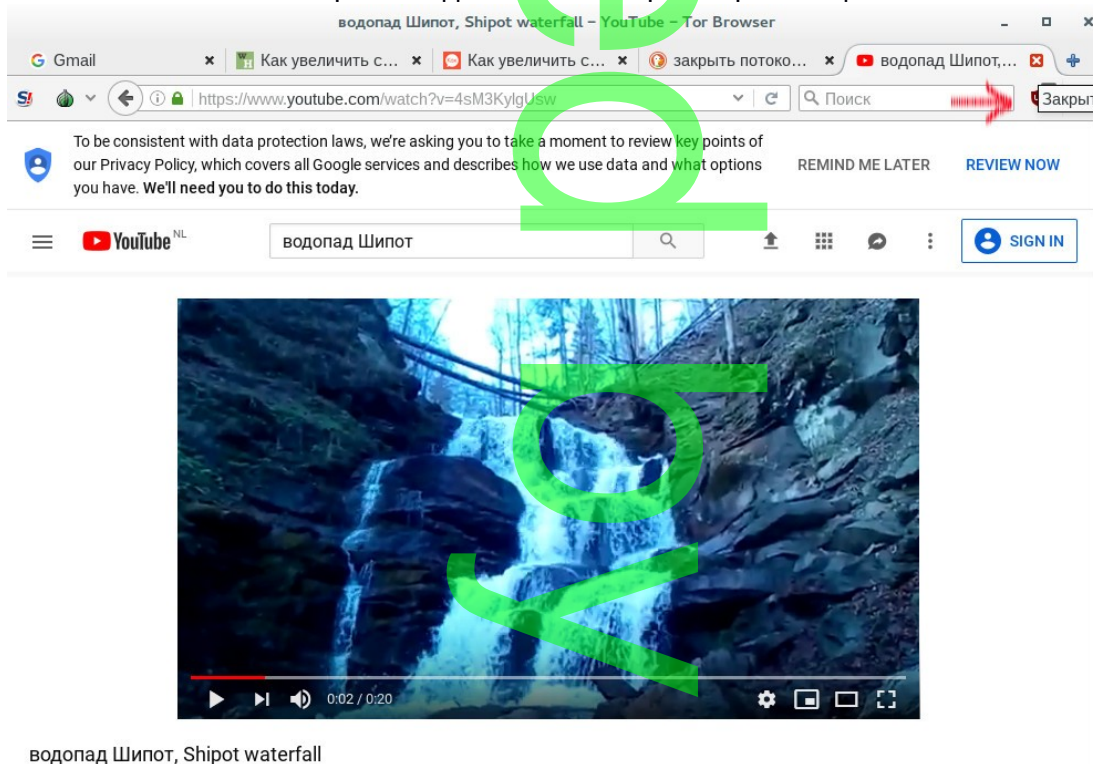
водопад Шипот, Shipot waterfall – YouTube – Tor Browser

Gmail
Как увеличить с...
Как увеличить с...
закрыть потоко...
водопад Шипот,...

https://www.youtube.com/watch?v=4sM3KylgUsw
Поиск
Закрыт

To be consistent with data protection laws, we're asking you to take a moment to review key points of our Privacy Policy, which covers all Google services and describes how we use data and what options you have. **We'll need you to do this today.**

REMIND ME LATER
REVIEW NOW

YouTube NL
водопад Шипот
SIGN IN

0:02 / 0:20

водопад Шипот, Shipot waterfall

Yes